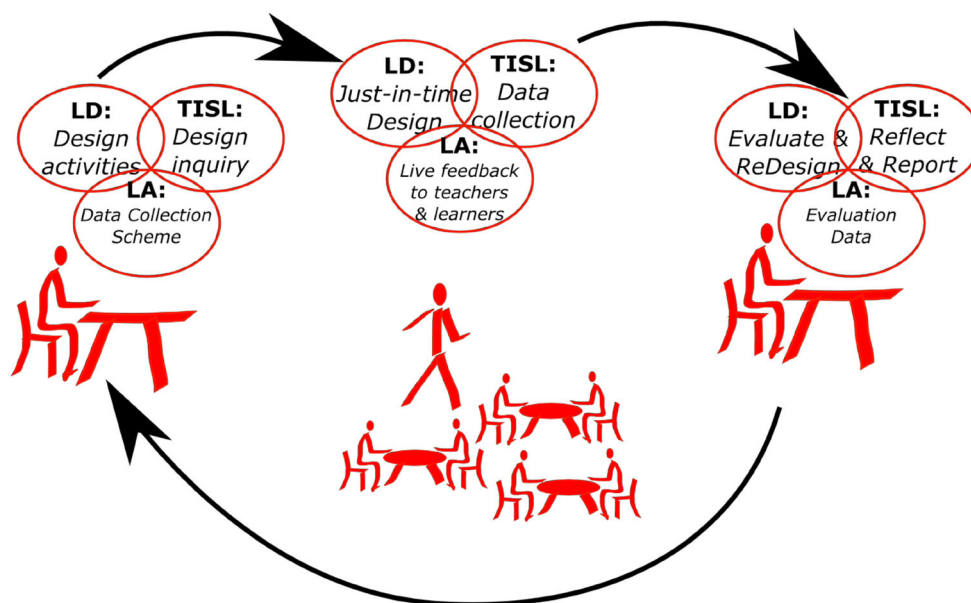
LD: Design activities

TISL: Design inquiry

LA: Data Collection Scheme

LD: Just-in-time Design

TISL: Data collection

LA: Live feedback to teachers & learners

LD: Evaluate & ReDesign

TISL: Reflect & Report

LA: Evaluation Data